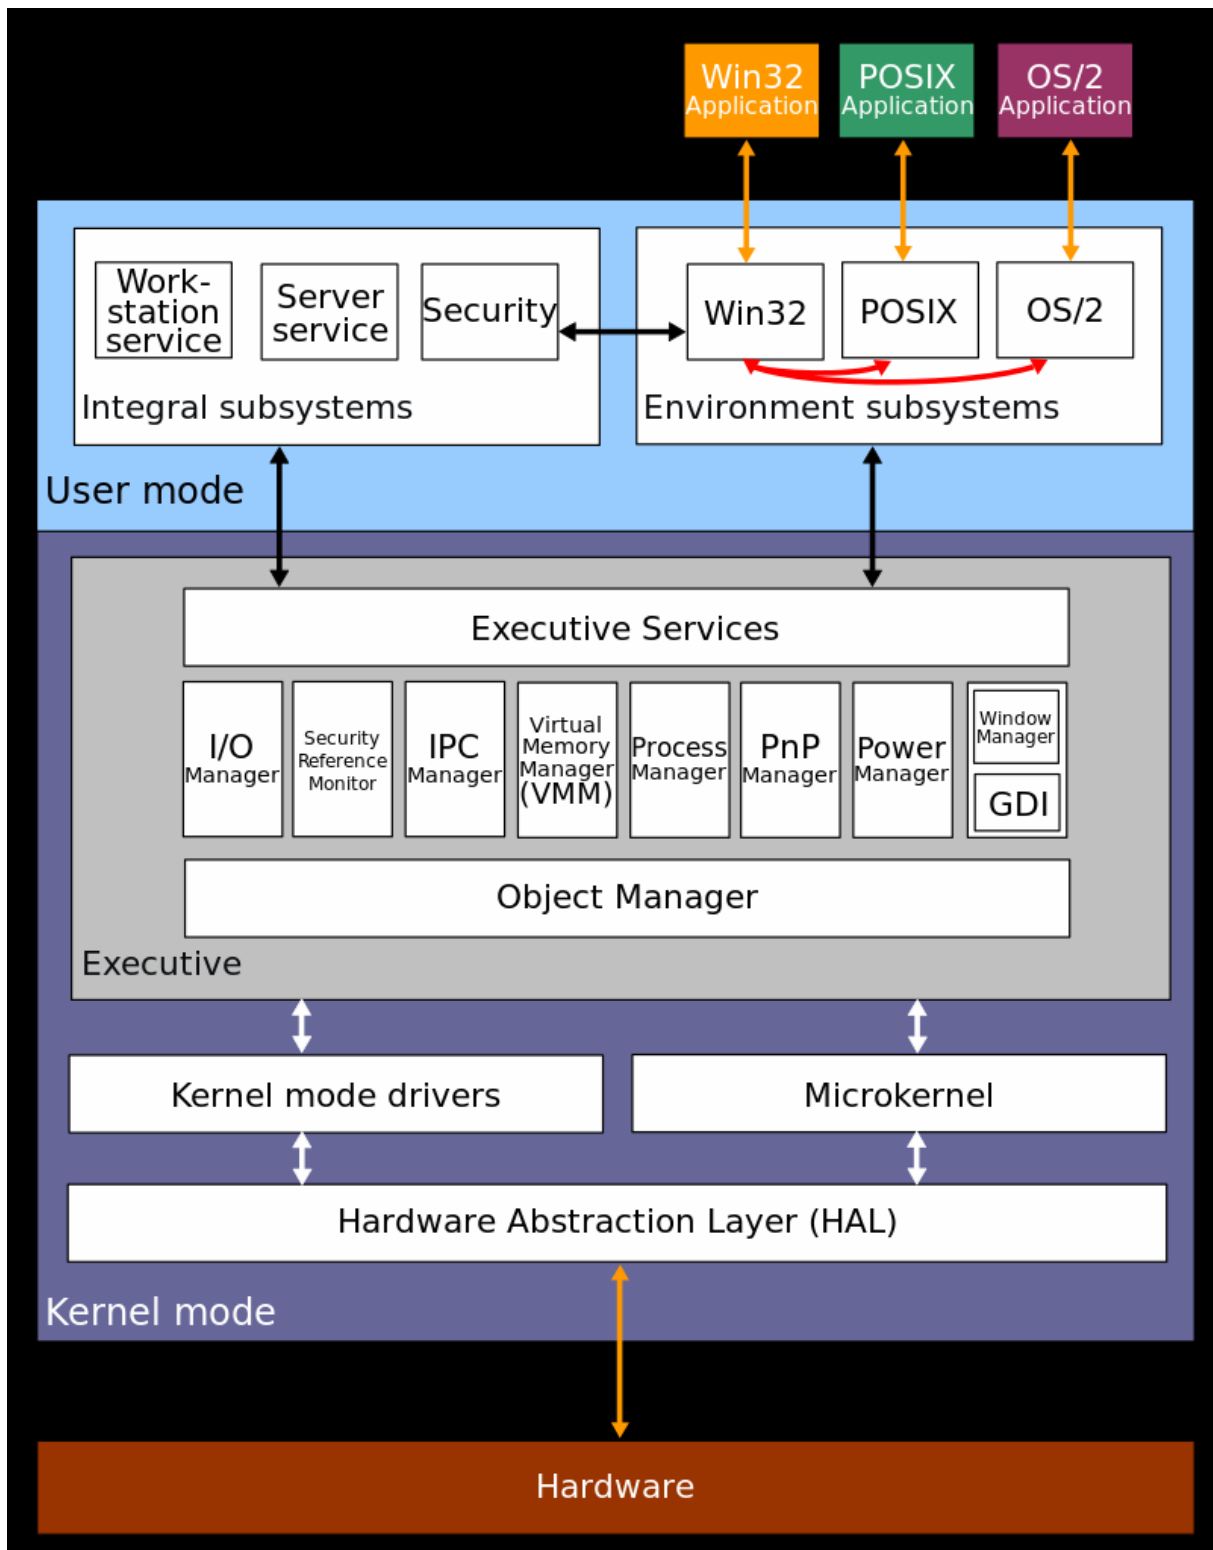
Win32 Application

POSIX Application

OS/2 Application

Work-station service

Server service

Security

Integral subsystems

Win32

POSIX

OS/2

Environment subsystems

User mode

Executive Services

I/O Manager

Security Reference Monitor

IPC Manager

Virtual Memory Manager (VMM)

Process Manager

PnP Manager

Power Manager

Window Manager

GDI

Object Manager

Executive

Kernel mode drivers

Microkernel

Hardware Abstraction Layer (HAL)

Kernel mode

Hardware